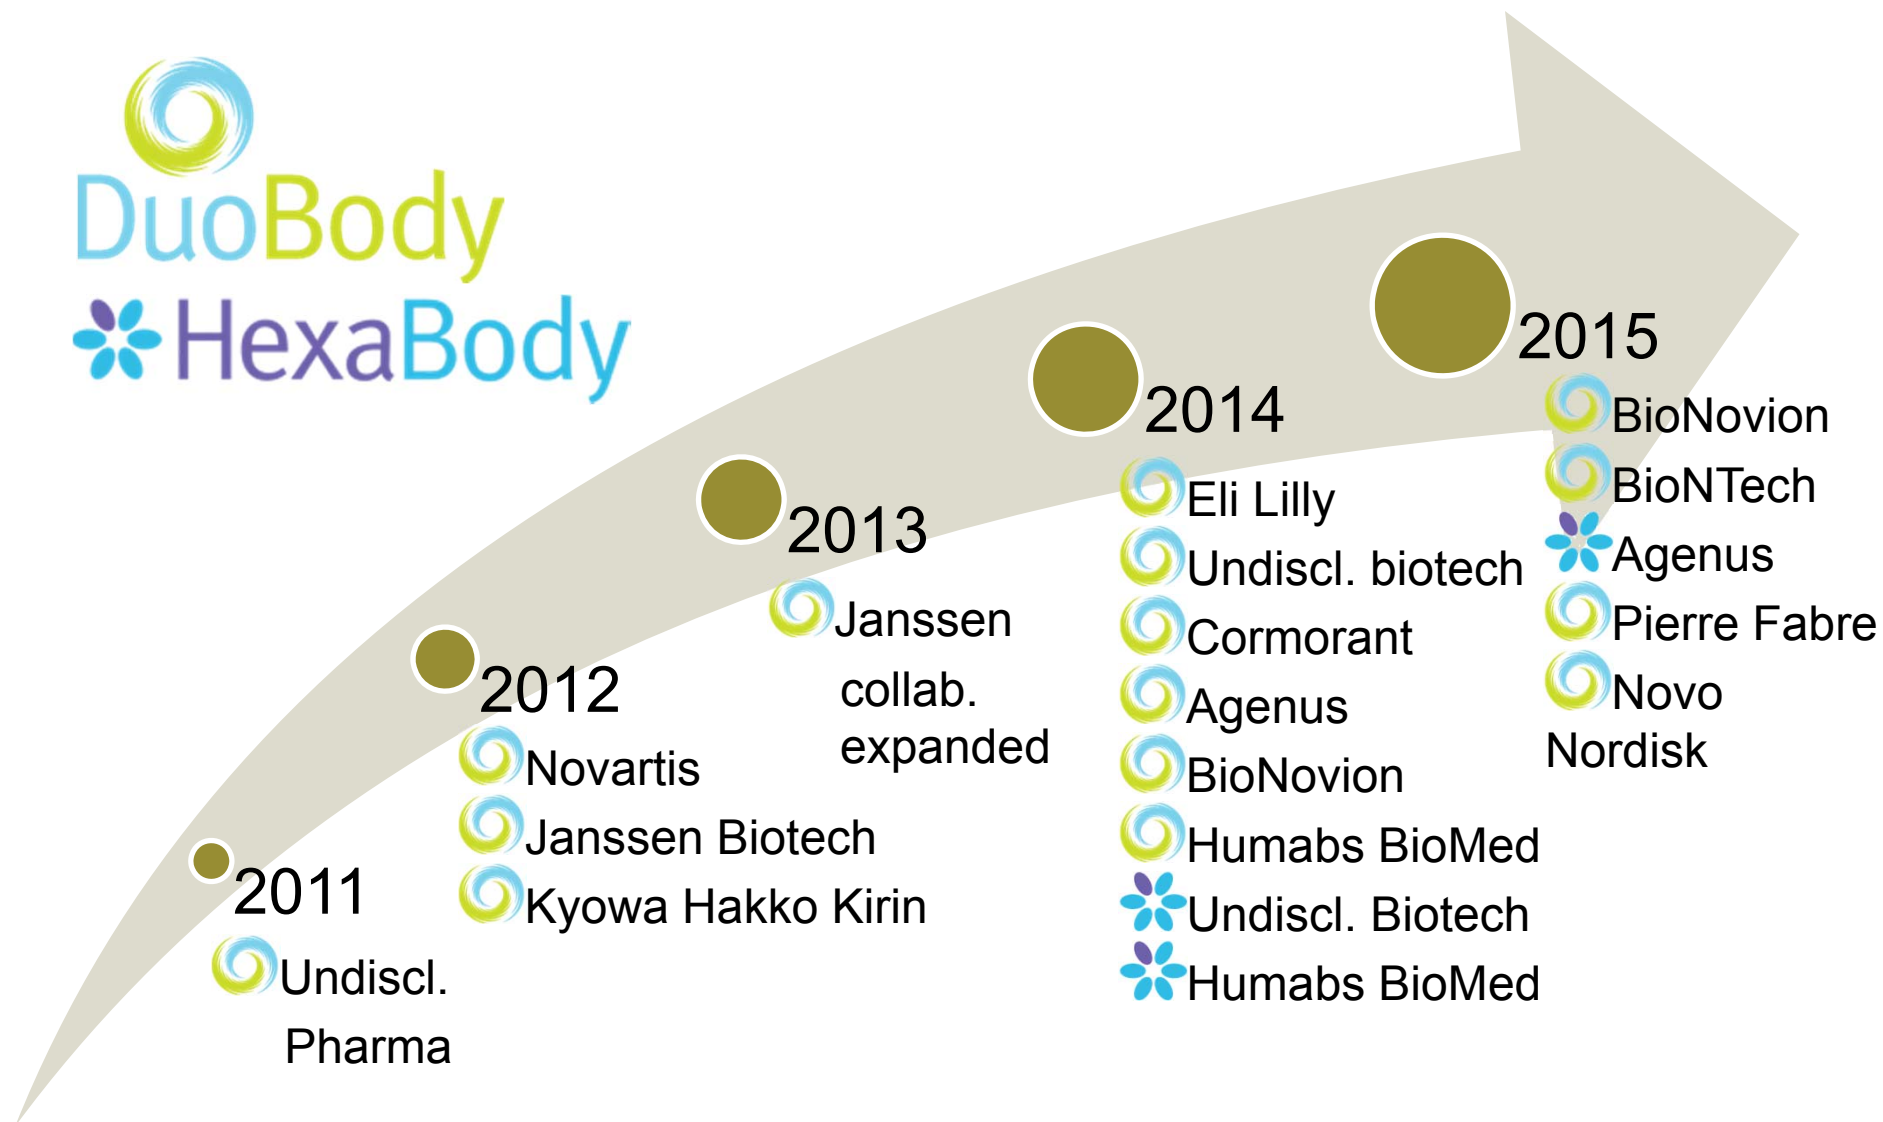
DuoBody
HexaBody

2011
Undiscl. Pharma

2012
Novartis
Janssen Biotech
Kyowa Hakko Kirin

2013
Janssen collab. expanded

2014
Eli Lilly
Undiscl. biotech
Cormorant
Agenus
BioNovion
Humabs BioMed
Undiscl. Biotech
Humabs BioMed

2015
BioNovion
BioNTech
Agenus
Pierre Fabre
Novo Nordisk